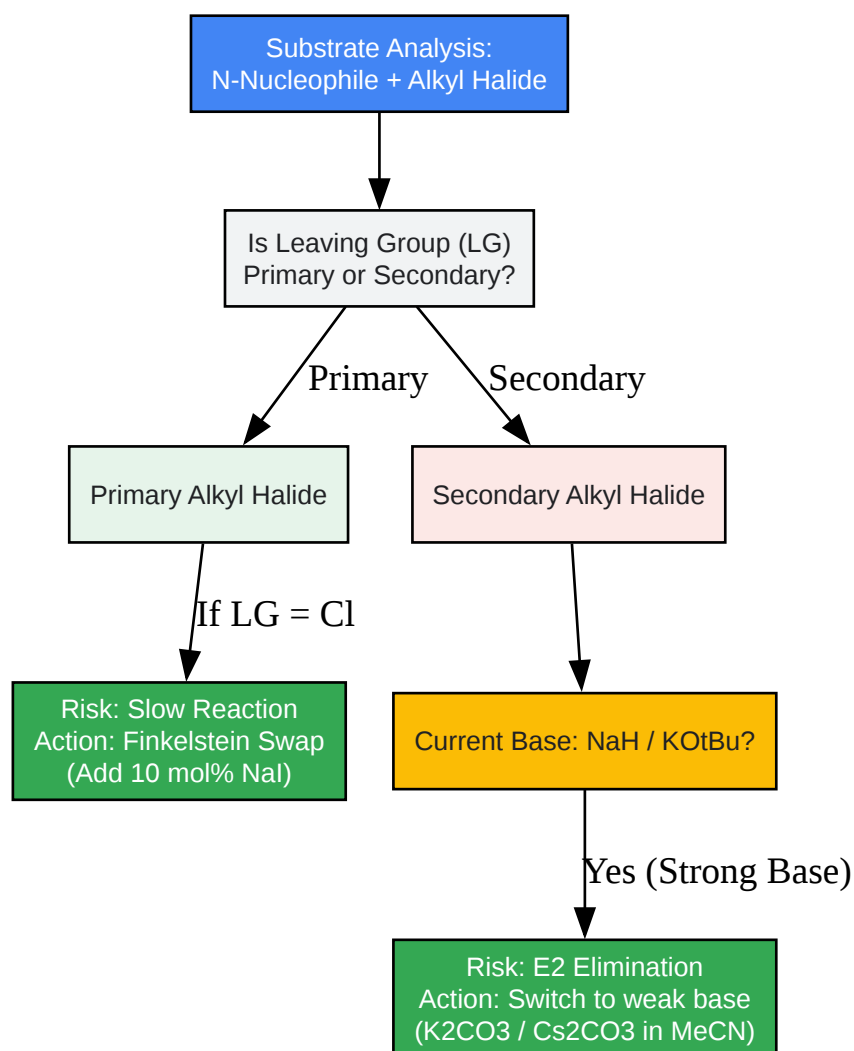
Substrate Analysis:
N-Nucleophile + Alkyl Halide

Is Leaving Group (LG)
Primary or Secondary?

Primary

Secondary

Primary Alkyl Halide

Secondary Alkyl Halide

If LG = Cl

Risk: Slow Reaction
Action: Finkelstein Swap
(Add 10 mol% NaI)

Current Base: NaH / KOtBu?

Yes (Strong Base)

Risk: E2 Elimination
Action: Switch to weak base
(K2CO3 / Cs2CO3 in MeCN)